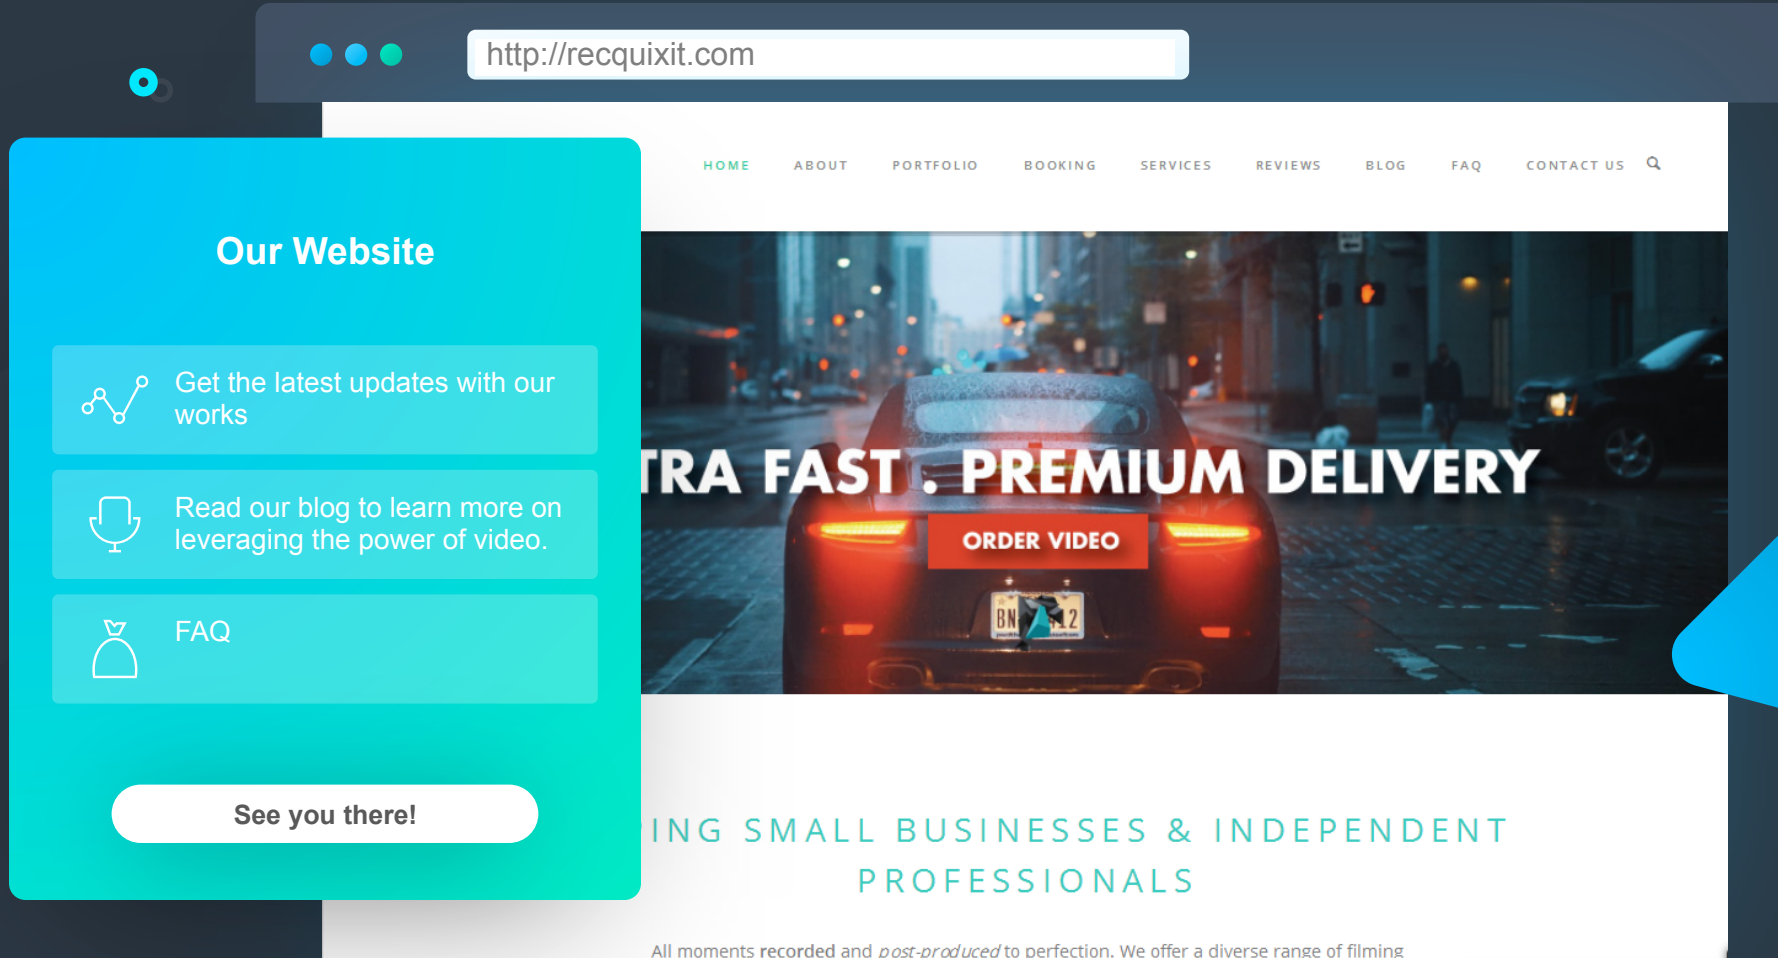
http://recquixit.com

HOME ABOUT PORTFOLIO BOOKING SERVICES REVIEWS BLOG FAQ CONTACT US

Our Website

Get the latest updates with our works

Read our blog to learn more on leveraging the power of video.

FAQ

See you there!

TRA FAST . PREMIUM DELIVERY

ORDER VIDEO

ING SMALL BUSINESSES & INDEPENDENT PROFESSIONALS

All moments recorded and post-produced to perfection. We offer a diverse range of filming